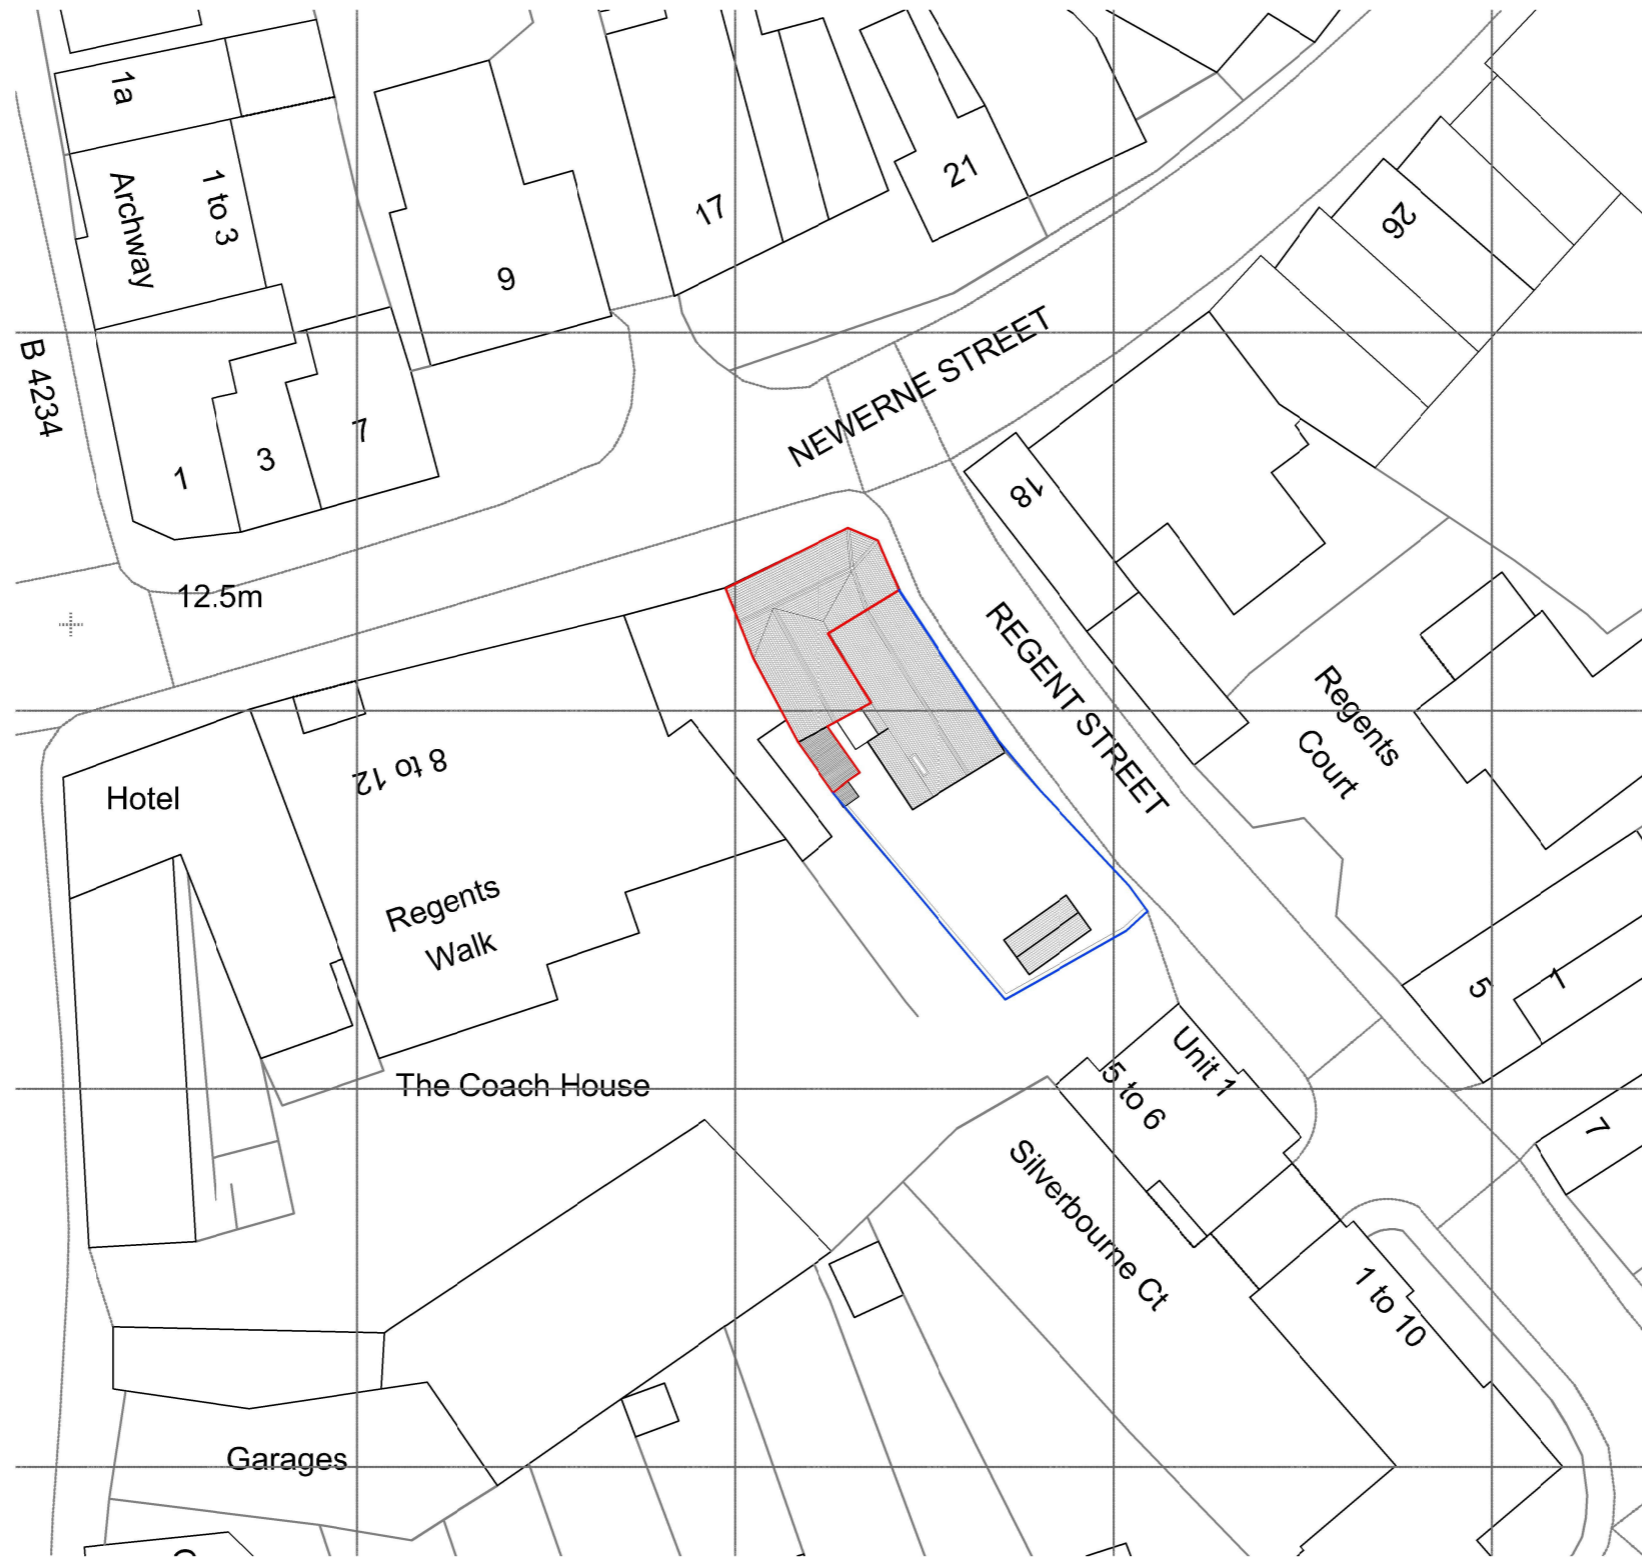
1a

1 to 3

Archway

9

17

21

26

B 4234

1

3

7

NEWERNE STREET

18

12.5m

REGENT STREET

Regents Court

Hotel

8 to 12

Regents Walk

5

1

The Coach House

Unit 1

5 to 6

Silverbourne Ct

7

1 to 10

Garages